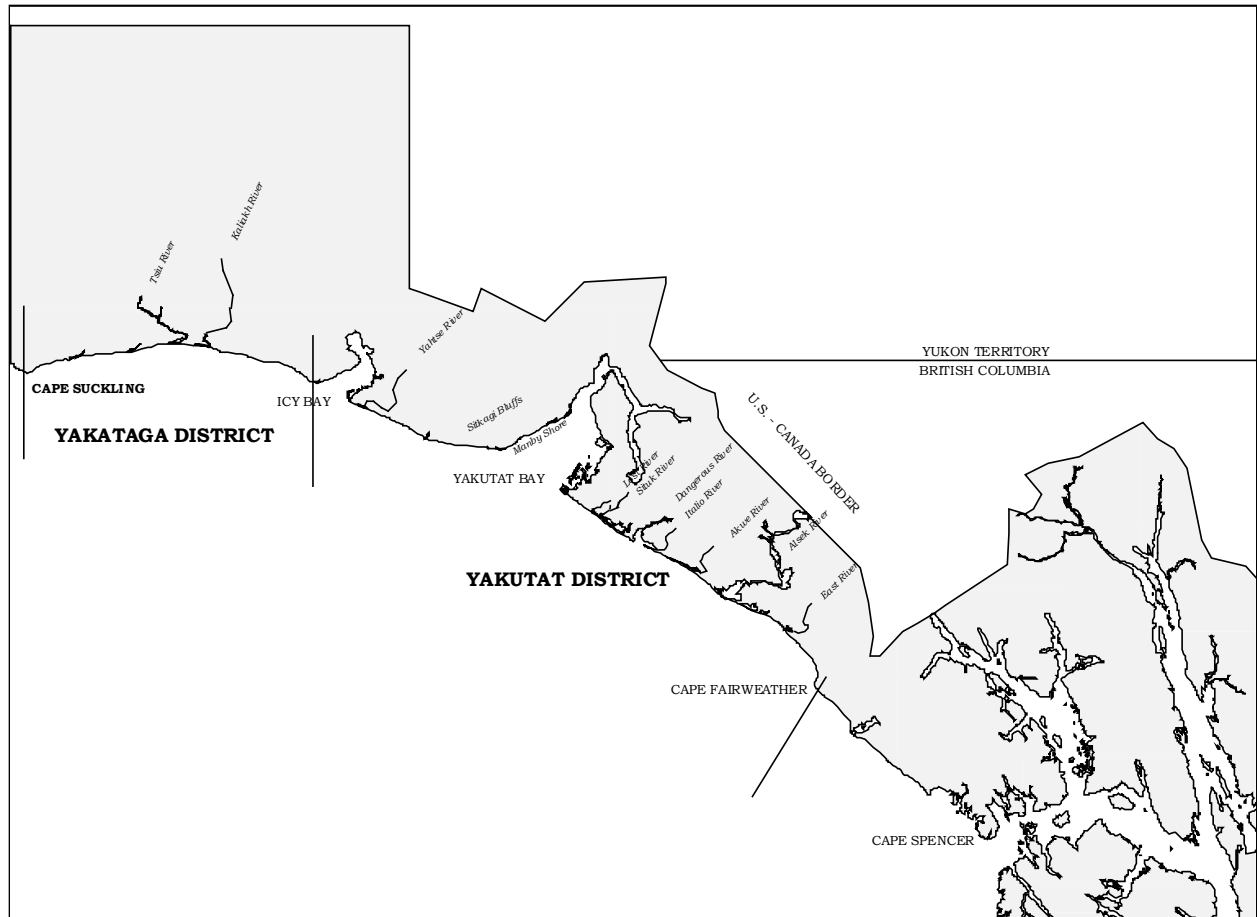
Kaliakh River
Tsiu River
Yahtse River
YUKON TERRITORY
BRITISH COLUMBIA
CAPE SUCKLING
ICY BAY
YAKATAGA DISTRICT
Sitkagi Bluffs
Manby Shore
U.S. - CANADA BORDER
Lost River
Situk River
Dangerous River
Italio River
YAKUTAT BAY
Akwe River
Alsek River
East River
YAKUTAT DISTRICT
CAPE FAIRWEATHER
CAPE SPENCER